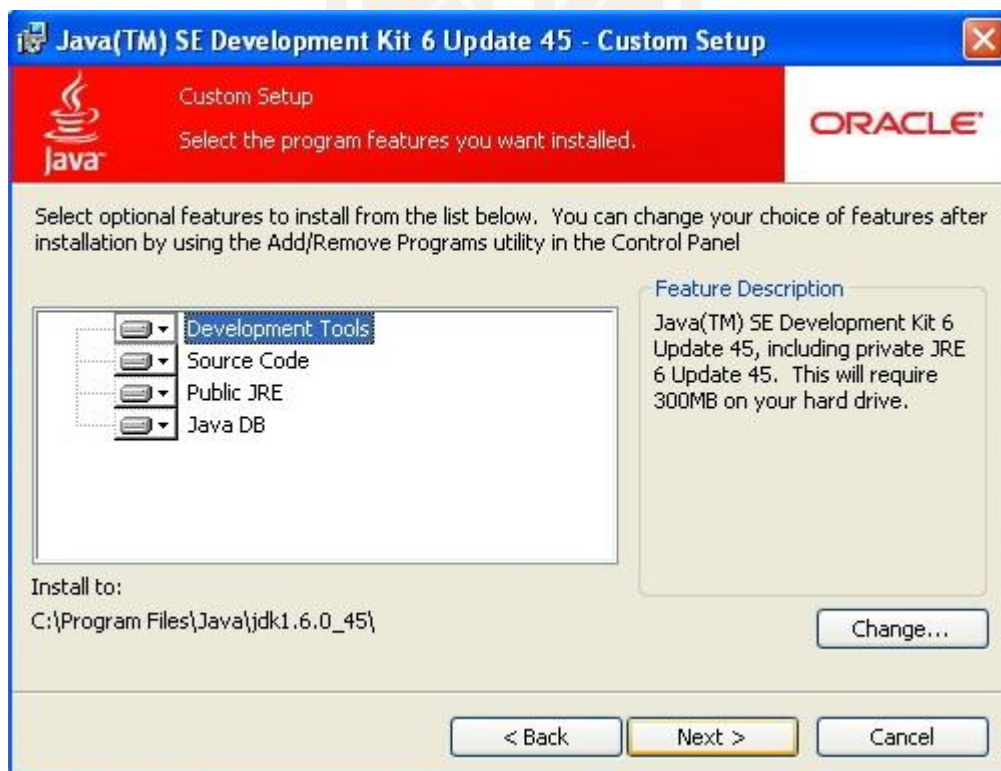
Java(TM) SE Development Kit 6 Update 45 - Custom Setup

Java

Custom Setup

Select the program features you want installed.

ORACLE

Select optional features to install from the list below. You can change your choice of features after installation by using the Add/Remove Programs utility in the Control Panel

Development Tools
Source Code
Public JRE
Java DB

Feature Description

Java(TM) SE Development Kit 6 Update 45, including private JRE 6 Update 45. This will require 300MB on your hard drive.

Install to:
C:\Program Files\Java\jdk1.6.0_45\

Change...

< Back
Next >
Cancel